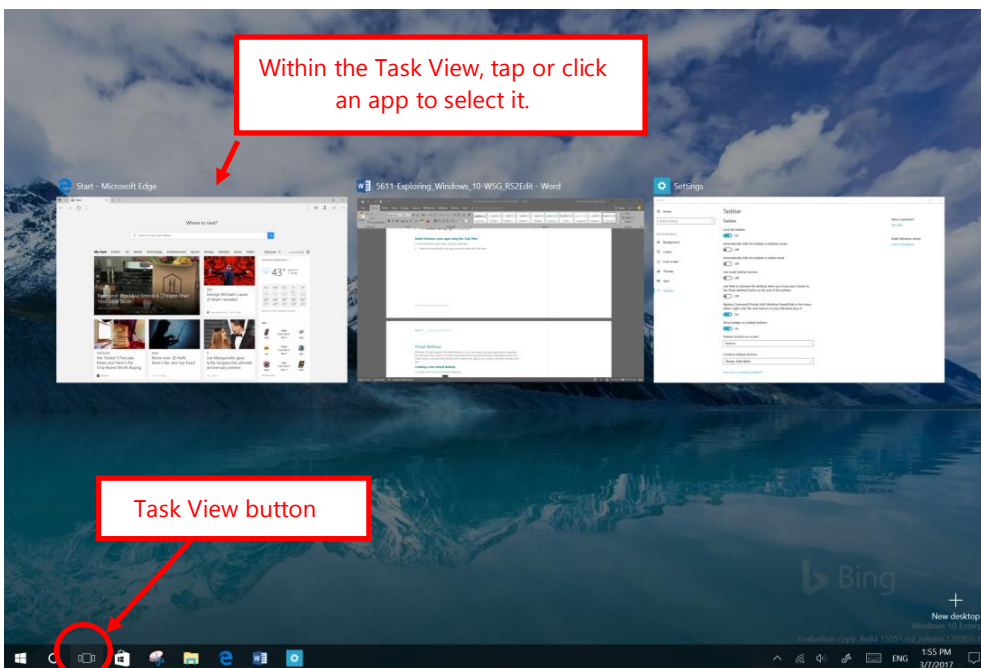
Within the Task View, tap or click an app to select it.

Start - Microsoft Edge

Where to next?

43°

5611-Exploring_Windows_10-WSG_RS2Edit - Word

Settings

Taskbar

Task View button

Bing

New desktop

Windows 10 Enterp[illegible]

Evaluation copy. Build 15051.rs2_release.170303-1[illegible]

ENG

1:55 PM
3/7/2017